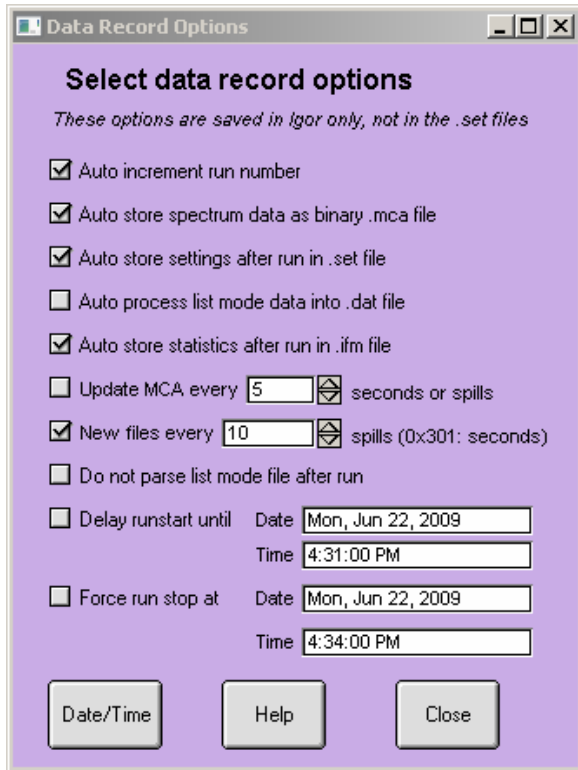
Data Record Options

Select data record options

These options are saved in Igor only, not in the .set files

☑ Auto increment run number

☑ Auto store spectrum data as binary .mca file

☑ Auto store settings after run in .set file

☐ Auto process list mode data into .dat file

☑ Auto store statistics after run in .ifm file

☐ Update MCA every 5 seconds or spills

☑ New files every 10 spills (0x301: seconds)

☐ Do not parse list mode file after run

☐ Delay runstart until Date Mon, Jun 22, 2009

Time 4:31:00 PM

☐ Force run stop at Date Mon, Jun 22, 2009

Time 4:34:00 PM

Date/Time Help Close